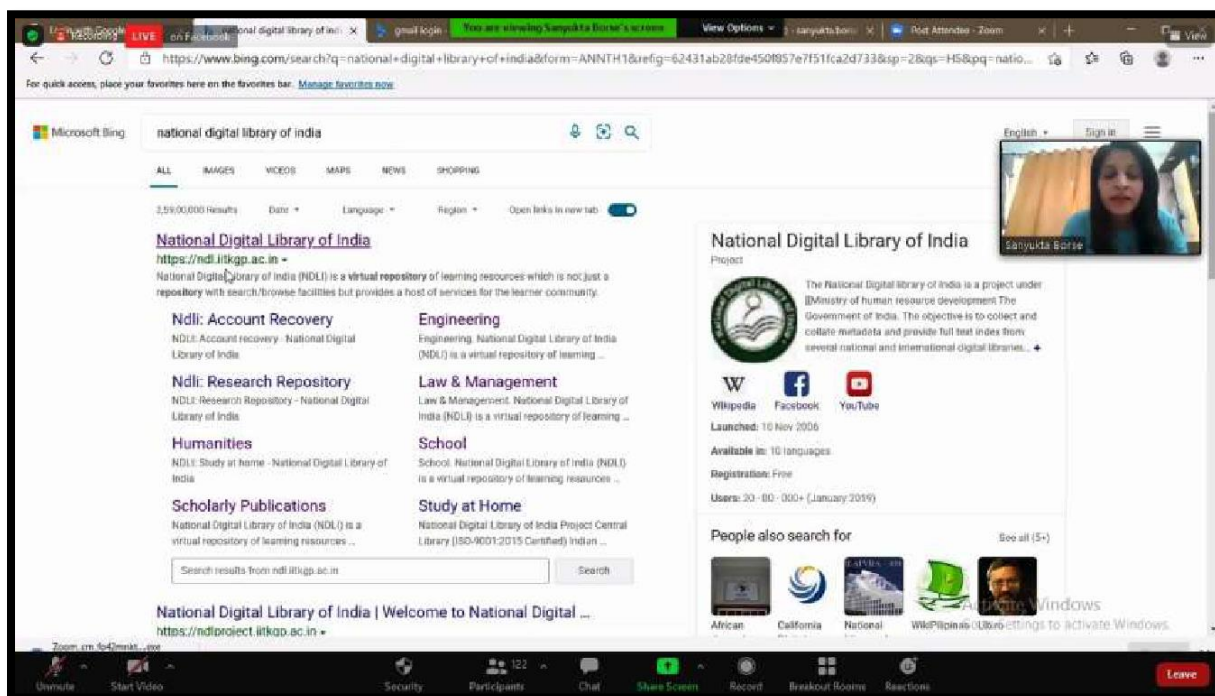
Recording LIVE on Facebook
National digital library of Indi ×
gmail login
You are viewing Sanyukta Borse's screen
View Options
sanyukta.borse ×
Post Attendee - Zoom ×
View
https://www.bing.com/search?q=national+digital+library+of+india&form=ANNTH1&refig=62431ab28fde450f857e7f51fca2d733&sp=2&qs=HS&pq=natio...
For quick access, place your favorites here on the favorites bar. Manage favorites now

Microsoft Bing
national digital library of india
English
Sign in
ALL IMAGES VIDEOS MAPS NEWS SHOPPING
2,59,00,000 Results Date Language Region Open links in new tab

National Digital Library of India
https://ndl.iitkgp.ac.in
National Digital Library of India (NDLI) is a virtual repository of learning resources which is not just a repository with search/browse facilities but provides a host of services for the learner community.

Ndli: Account Recovery
NDLI: Account recovery - National Digital Library of India

Engineering
Engineering. National Digital Library of India (NDLI) is a virtual repository of learning ...

Ndli: Research Repository
NDLI: Research Repository - National Digital Library of India

Law & Management
Law & Management. National Digital Library of India (NDLI) is a virtual repository of learning ...

Humanities
NDLI: Study at home - National Digital Library of India

School
School. National Digital Library of India (NDLI) is a virtual repository of learning resources ...

Scholarly Publications
National Digital Library of India (NDLI) is a virtual repository of learning resources ...

Study at Home
National Digital Library of India Project Central Library (ISO-9001:2015 Certified) Indian ...

Search results from ndl.iitkgp.ac.in
Search

National Digital Library of India | Welcome to National Digital ...
https://ndlproject.iitkgp.ac.in

National Digital Library of India
Project
The National Digital library of India is a project under [[Ministry of human resource development The Government of India. The objective is to collect and collate metadata and provide full text index from several national and international digital libraries, ...
Wikipedia Facebook YouTube
Launched: 10 Nov 2006
Available in: 10 languages
Registration: Free
Users: 20 - 80 - 000+ (January 2019)
People also search for
See all (5+)
African
California
National
WikiPilipinas
Ulibro

Sanyukta Borse
Activate Windows
Go to Settings to activate Windows.
Zoom.cm.fo42mnkt...exe
Unmute Start Video Security Participants 122 Chat Share Screen Record Breakout Rooms Reactions Leave